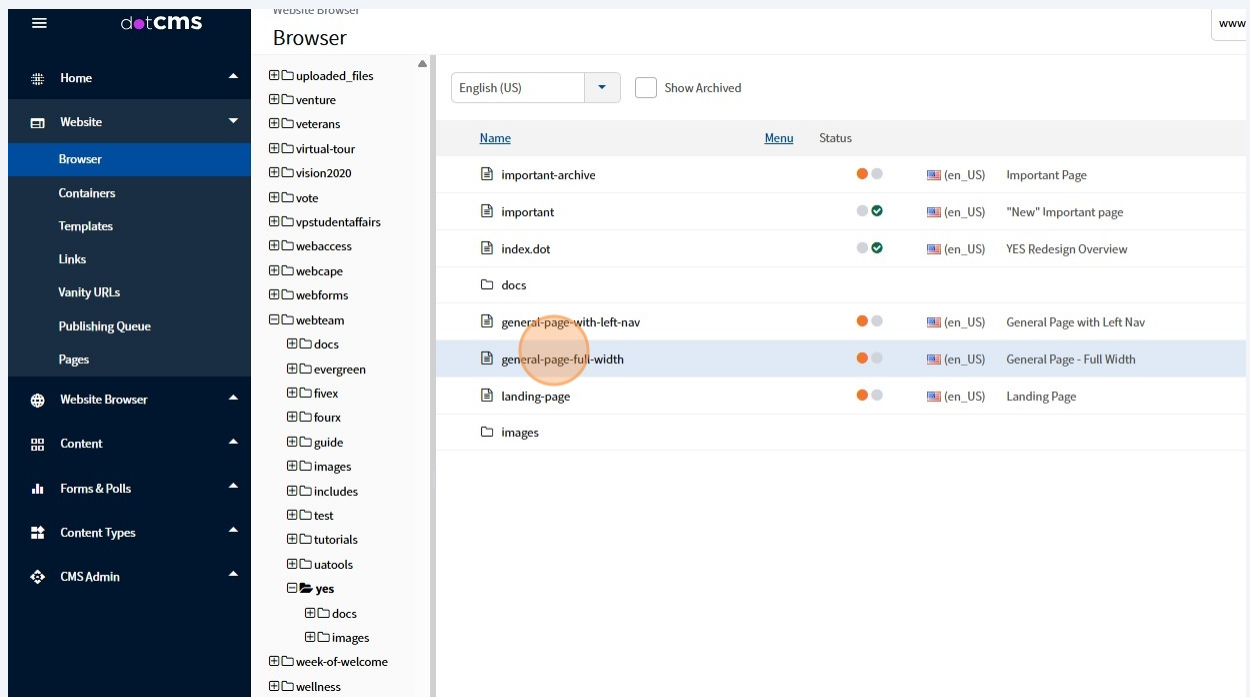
dotcms

Home
Website
Browser
Containers
Templates
Links
Vanity URLs
Publishing Queue
Pages
Website Browser
Content
Forms & Polls
Content Types
CMS Admin

Website Browser
Browser

www

uploaded_files
venture
veterans
virtual-tour
vision2020
vote
vpstudentaffairs
webaccess
webcape
webforms
webteam
docs
evergreen
fivex
fourx
guide
images
includes
test
tutorials
uatools
yes
docs
images
week-of-welcome
wellness

English (US)
Show Archived

| Name | Menu | Status | | |
|---|---|---|---|---|
| important-archive | | | (en_US) | Important Page |
| important | | | (en_US) | "New" Important page |
| index.dot | | | (en_US) | YES Redesign Overview |
| docs | | | | |
| general-page-with-left-nav | | | (en_US) | General Page with Left Nav |
| general-page-full-width | | | (en_US) | General Page - Full Width |
| landing-page | | | (en_US) | Landing Page |
| images | | | | |